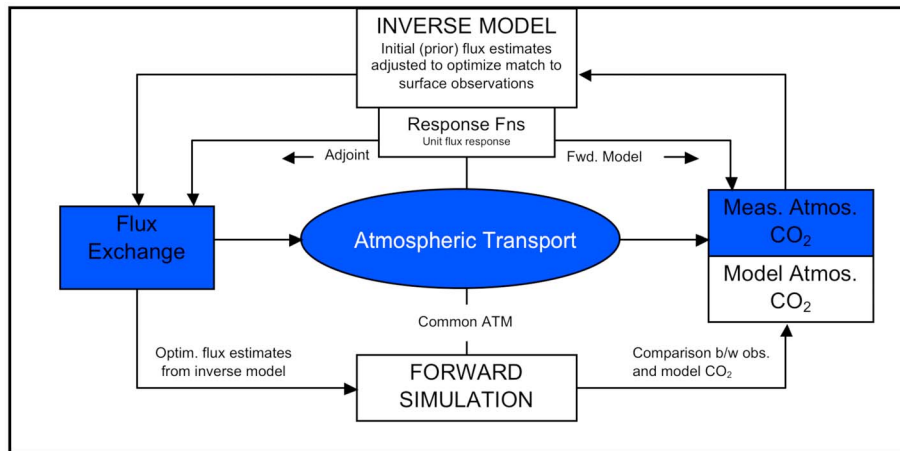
INVERSE MODEL
Initial (prior) flux estimates adjusted to optimize match to surface observations

Response Fns
Unit flux response

Adjoint

Fwd. Model

Flux Exchange

Atmospheric Transport

Meas. Atmos. $CO_2$

Model Atmos. $CO_2$

Common ATM

Optim. flux estimates from inverse model

FORWARD SIMULATION

Comparison b/w obs. and model $CO_2$